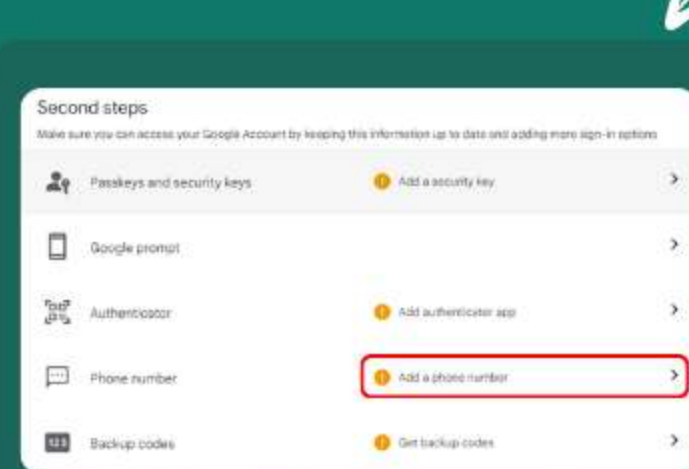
Second steps

Make sure you can access your Google Account by keeping this information up to date and adding more sign-in options

Passkeys and security keys

Add a security key

Google prompt

Authenticator

Add authenticator app

Phone number

Add a phone number

123

Backup codes

Get backup codes